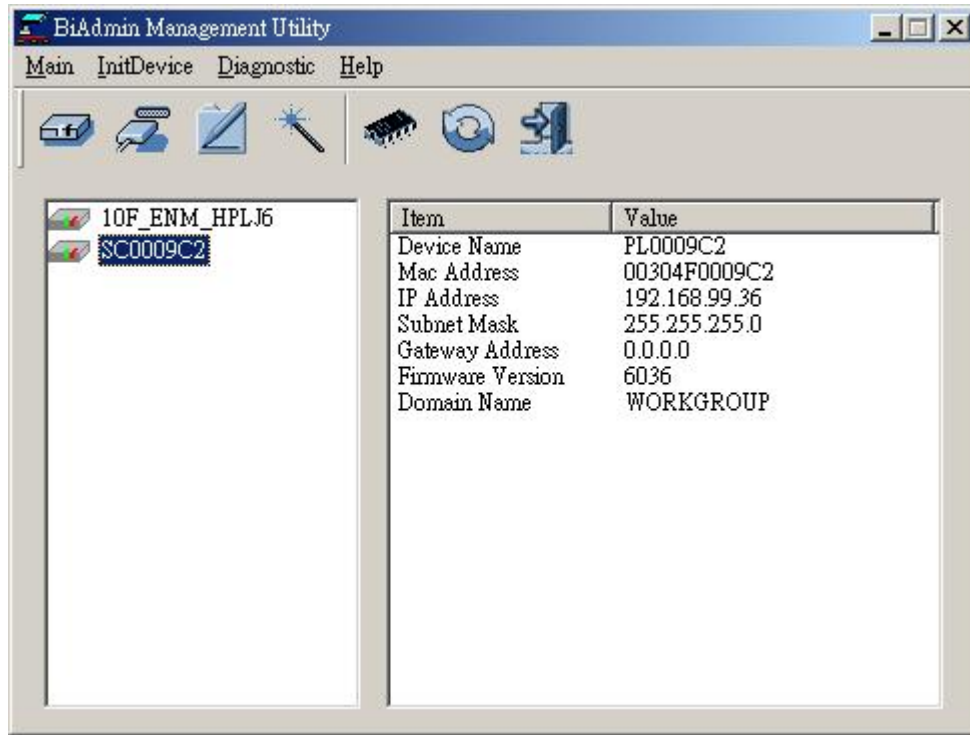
BiAdmin Management Utility

Main InitDevice Diagnostic Help

10F_ENM_HPLJ6
SC0009C2

| Item | Value |
|---|---|
| Device Name | PL0009C2 |
| Mac Address | 00304F0009C2 |
| IP Address | 192.168.99.36 |
| Subnet Mask | 255.255.255.0 |
| Gateway Address | 0.0.0.0 |
| Firmware Version | 6036 |
| Domain Name | WORKGROUP |